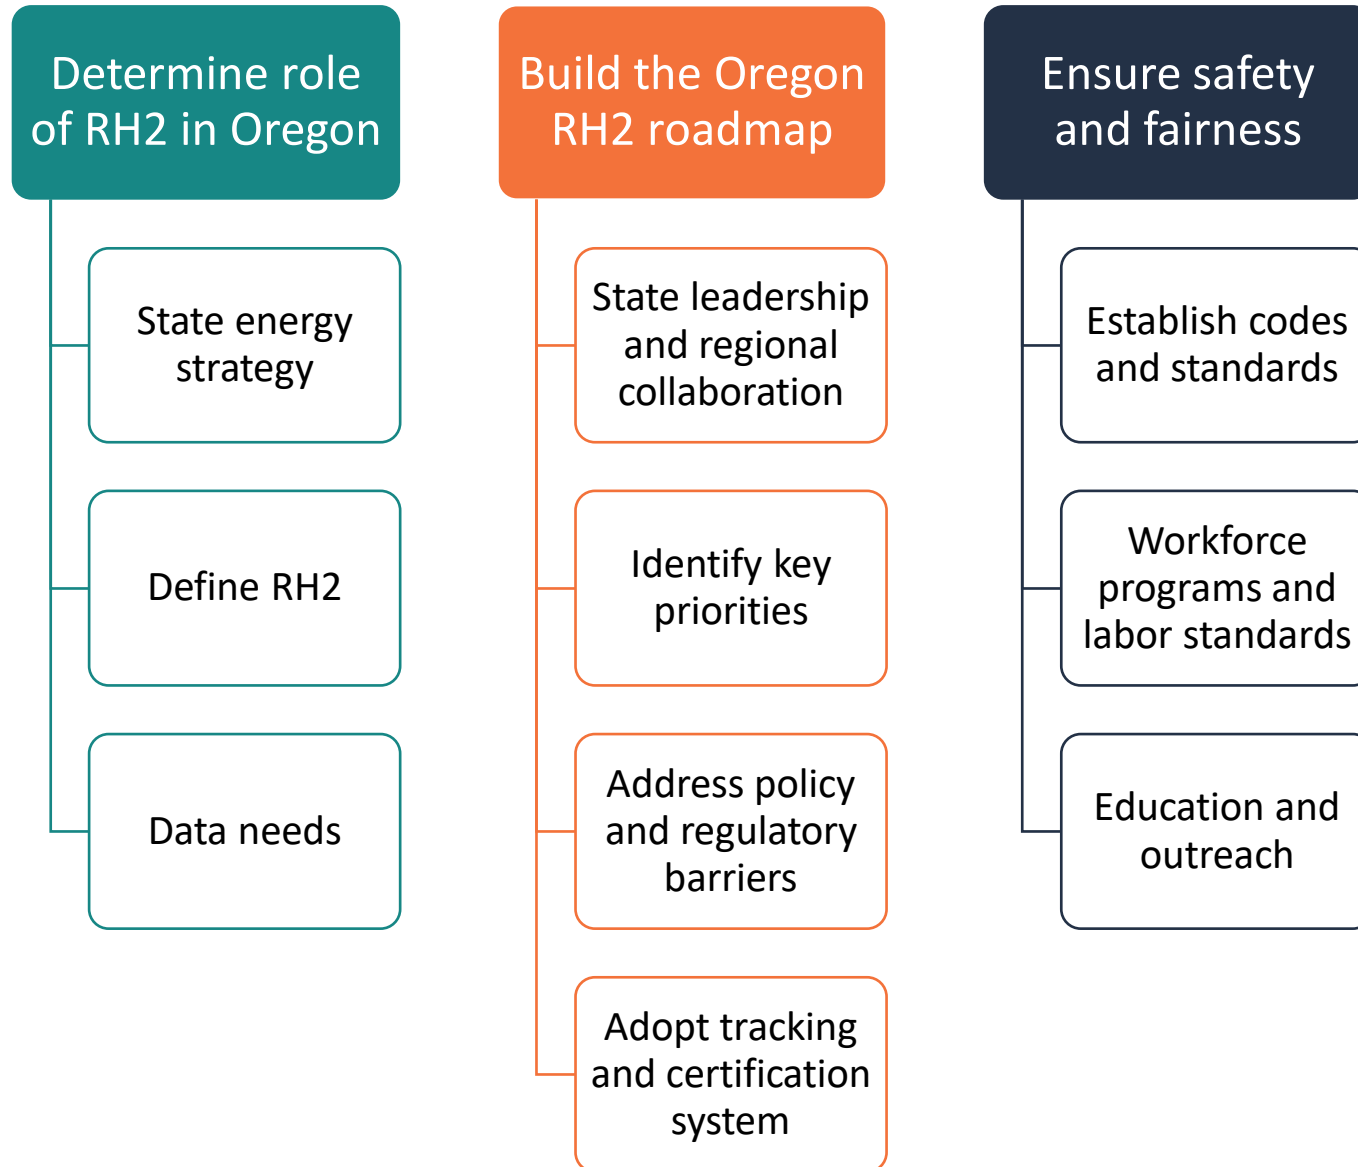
Determine role of RH2 in Oregon

State energy strategy

Define RH2

Data needs

Build the Oregon RH2 roadmap

State leadership and regional collaboration

Identify key priorities

Address policy and regulatory barriers

Adopt tracking and certification system

Ensure safety and fairness

Establish codes and standards

Workforce programs and labor standards

Education and outreach